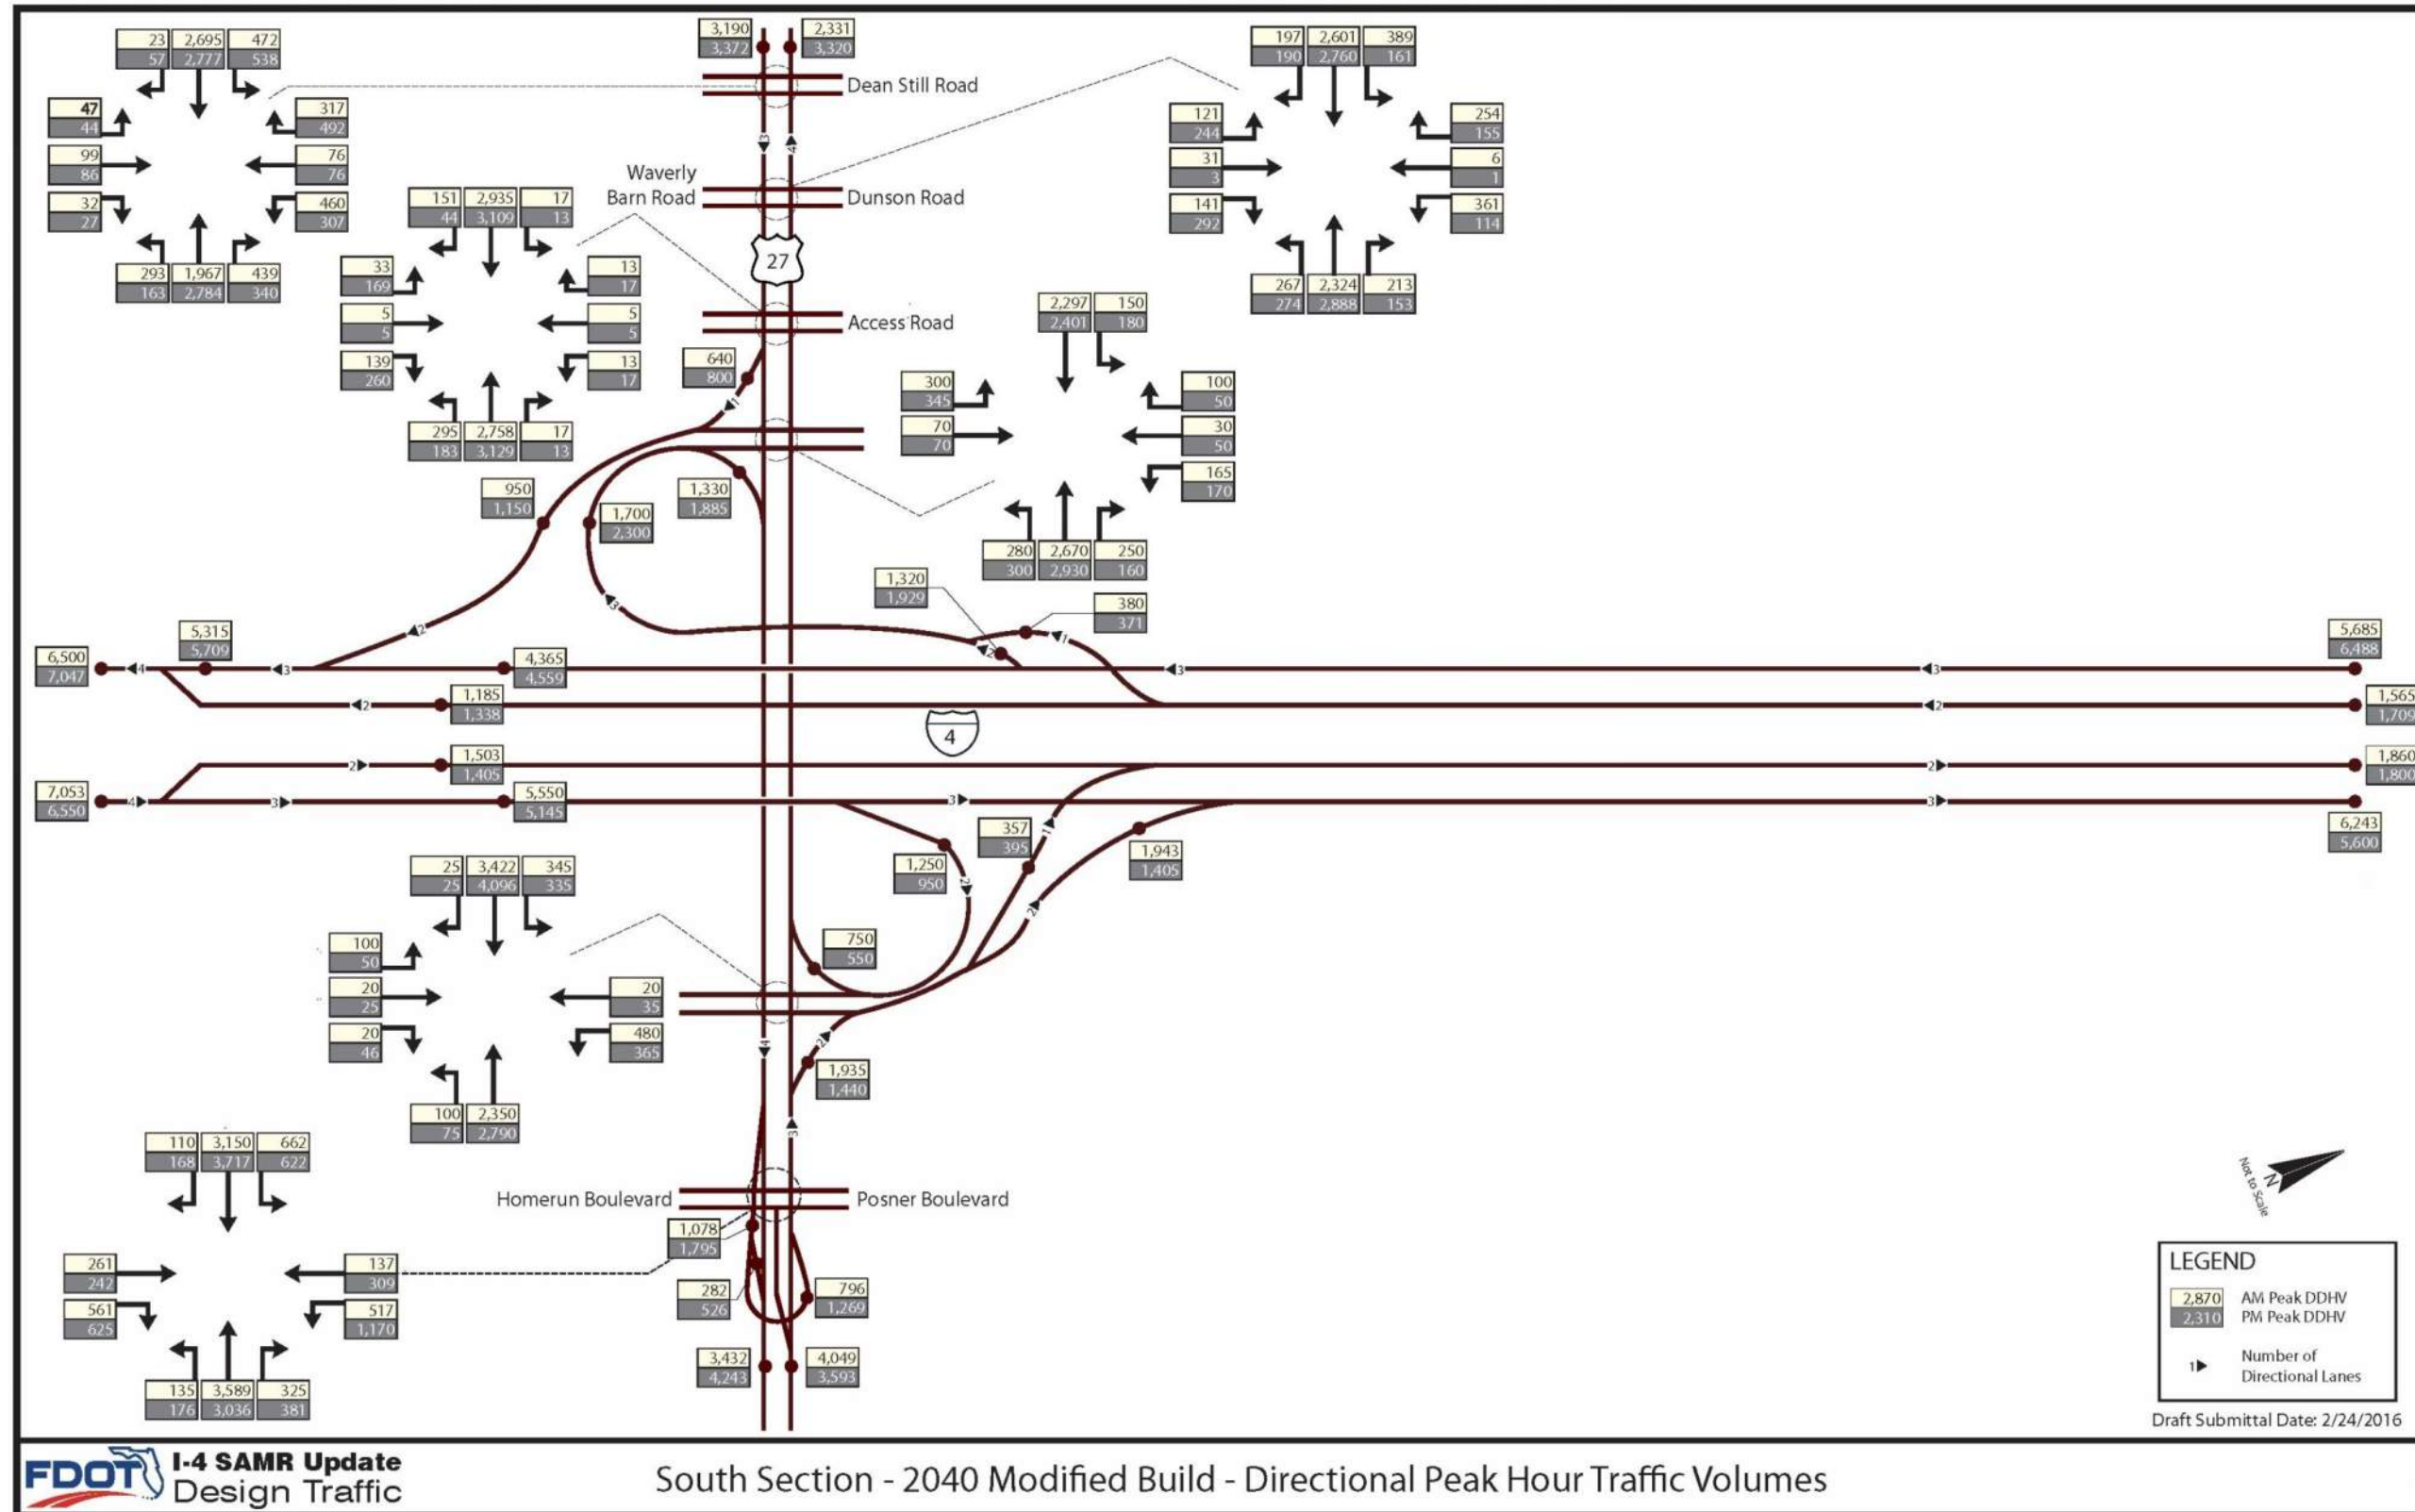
23 2,695 472
57 2,777 538

47
44

99
86

32
27

317
492

76
76

460
307

293 1,967 439
163 2,784 340

3,190
3,372

2,331
3,320

Dean Still Road

Waverly Barn Road

Dunson Road

27

Access Road

197 2,601 389
190 2,760 161

121
244

31
3

141
292

254
155

6
1

361
114

267 2,324 213
274 2,888 153

151 2,935 17
44 3,109 13

33
169

5
5

139
260

13
17

5
5

13
17

295 2,758 17
183 3,129 13

640
800

2,297 150
2,401 180

300
345

70
70

100
50

30
50

165
170

280 2,670 250
300 2,930 160

950
1,150

1,700
2,300

1,330
1,885

1,320
1,929

380
371

5,315
5,709

6,500
7,047

4,365
4,559

1,185
1,338

5,685
6,488

1,565
1,709

4

1,503
1,405

7,053
6,550

5,550
5,145

1,860
1,800

6,243
5,600

357
395

1,943
1,405

1,250
950

25 3,422 345
25 4,096 335

100
50

20
25

20
46

20
35

480
365

100 2,350
75 2,790

750
550

1,935
1,440

110 3,150 662
168 3,717 622

261
242

561
625

137
309

517
1,170

135 3,589 325
176 3,036 381

Homerun Boulevard

Posner Boulevard

1,078
1,795

282
526

796
1,269

3,432
4,243

4,049
3,593

N
Not to Scale

LEGEND
2,870 AM Peak DDHV
2,310 PM Peak DDHV
1 Number of Directional Lanes

Draft Submittal Date: 2/24/2016

FDOT I-4 SAMR Update Design Traffic

South Section - 2040 Modified Build - Directional Peak Hour Traffic Volumes